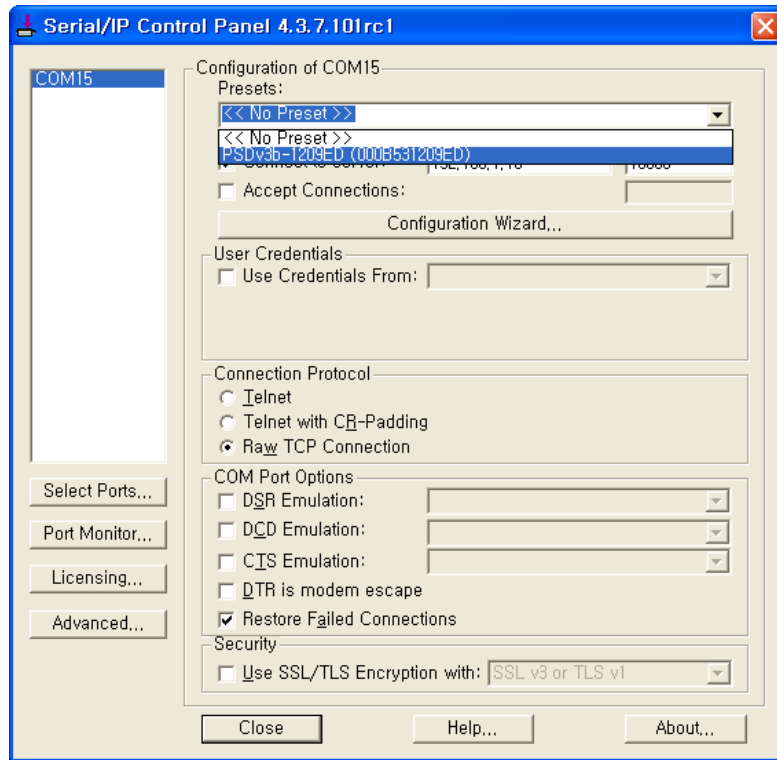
Serial/IP Control Panel 4.3.7.101rc1

COM15

Configuration of COM15

Presets:

<< No Preset >>

<< No Preset >>

PSDv3b-1209ED (000B531209ED)

Connect to Server: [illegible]

Accept Connections:

Configuration Wizard...

User Credentials

Use Credentials From:

Connection Protocol

Telnet

Telnet with CR-Padding

Raw TCP Connection

COM Port Options

DSR Emulation:

DCD Emulation:

CTS Emulation:

DTR is modem escape

Restore Failed Connections

Security

Use SSL/TLS Encryption with: SSL v3 or TLS v1

Select Ports...

Port Monitor...

Licensing...

Advanced...

Close

Help...

About...